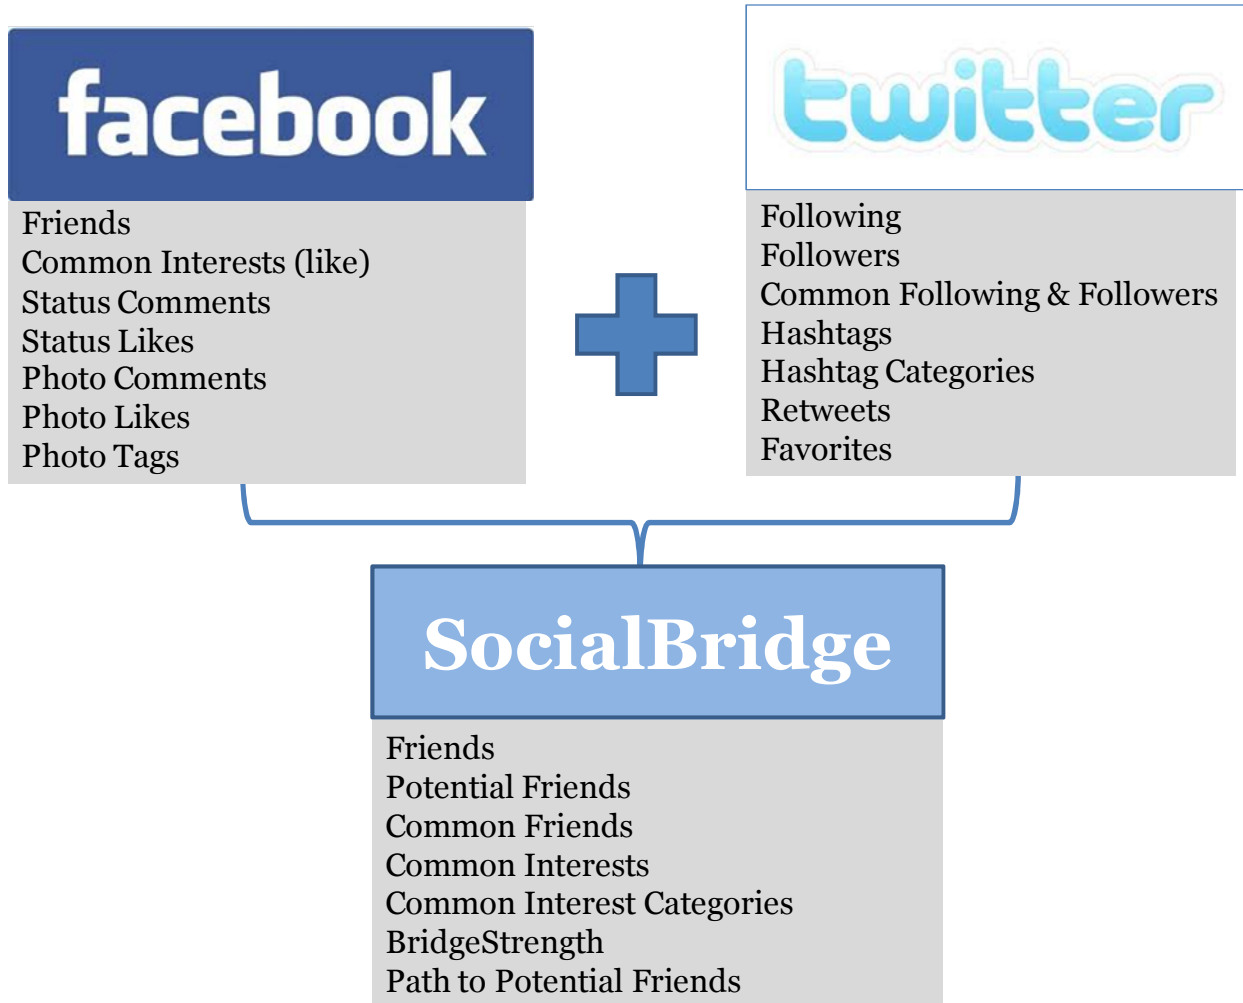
facebook

Friends
Common Interests (like)
Status Comments
Status Likes
Photo Comments
Photo Likes
Photo Tags

twitter

Following
Followers
Common Following & Followers
Hashtags
Hashtag Categories
Retweets
Favorites

SocialBridge

Friends
Potential Friends
Common Friends
Common Interests
Common Interest Categories
BridgeStrength
Path to Potential Friends